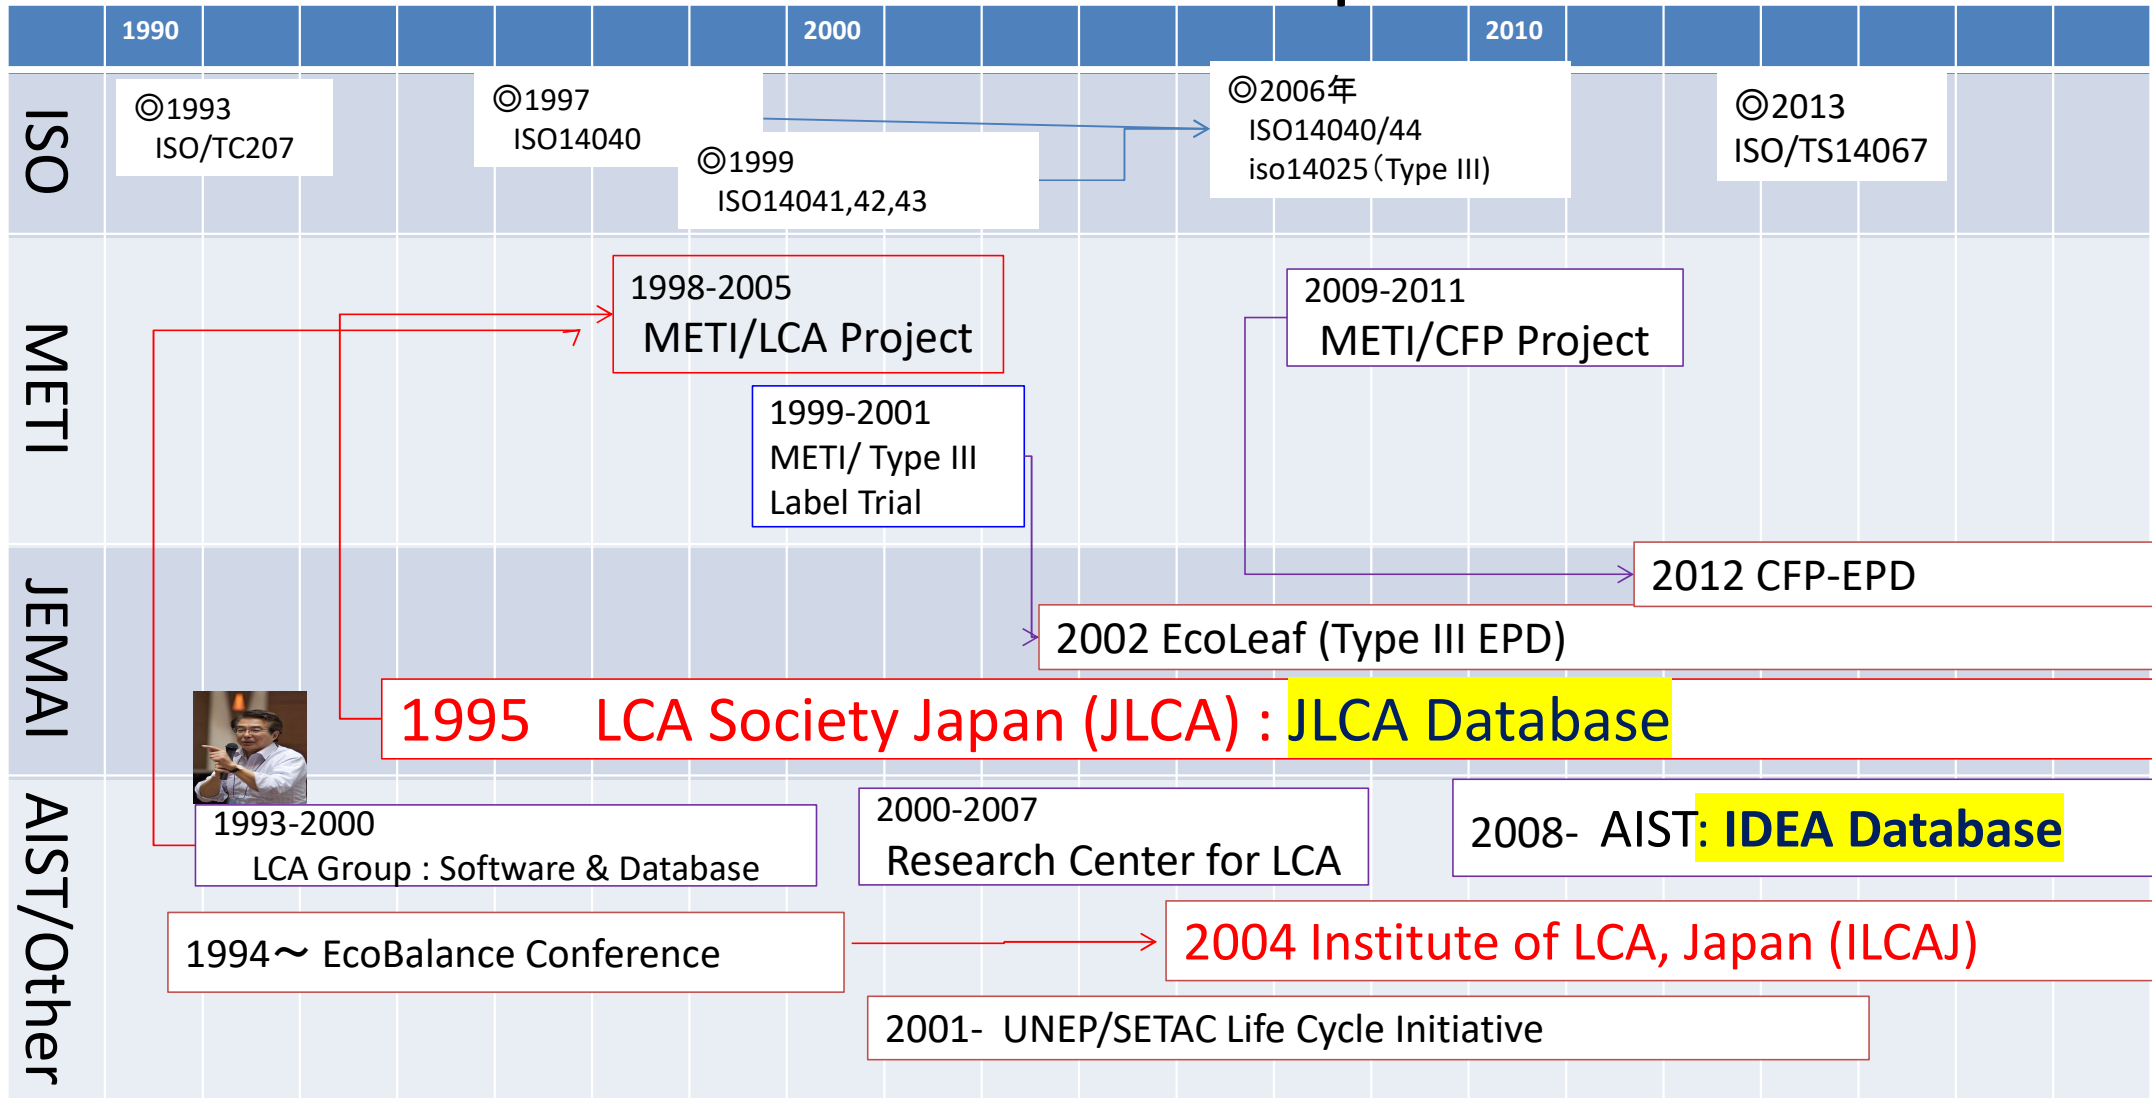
| | 1990 | | | | | | | 2000 | | | | | | | 2010 | | | | | |
|---|---|---|---|---|---|---|---|---|---|---|---|---|---|---|---|---|---|---|---|---|

ISO

◎1993
ISO/TC207

◎1997
ISO14040

◎1999
ISO14041,42,43

◎2006年
ISO14040/44
iso14025（Type III)

◎2013
ISO/TS14067

METI

1998-2005
METI/LCA Project

1999-2001
METI/ Type III
Label Trial

2009-2011
METI/CFP Project

JEMAI

2012 CFP-EPD

2002 EcoLeaf (Type III EPD)

1995 LCA Society Japan (JLCA) : JLCA Database

AIST/Other

1993-2000
LCA Group : Software & Database

2000-2007
Research Center for LCA

2008- AIST: IDEA Database

1994～ EcoBalance Conference

2004 Institute of LCA, Japan (ILCAJ)

2001- UNEP/SETAC Life Cycle Initiative